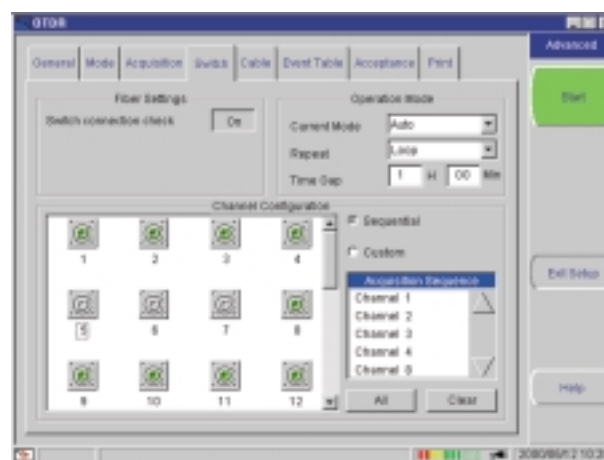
OTDR

Advanced

General | Mode | Acquisition | Switch | Cable | Event Table | Acceptance | Print

Fiber Settings

Switch connection check On

Operation Mode

Current Mode Auto

Repeat Loop

Time Gap 1 H 00 Min

Channel Configuration

1 2 3 4

5 6 7 8

9 10 11 12

Sequential

Custom

Acquisition Sequence

Channel 1

Channel 2

Channel 3

Channel 4

Channel 5

All Clear

Start

Exit Setup

Help

2008/06/12 10:3